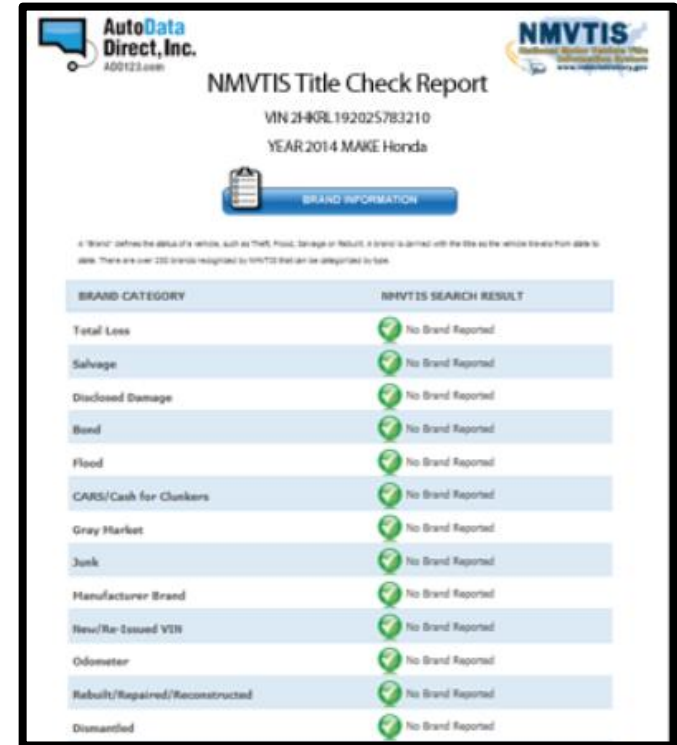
AutoData Direct, Inc.
ADD123.com

NMVTIS
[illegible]

NMVTIS Title Check Report

VIN 2HKRL192025783210

YEAR 2014 MAKE Honda

BRAND INFORMATION

A "Brand" defines the status of a vehicle, such as Theft, Flood, Salvage or Rebuilt. A brand is carried with the title as the vehicle travels from state to state. There are over 230 brands recognized by NMVTIS that can be categorized by type.

| BRAND CATEGORY | NMVTIS SEARCH RESULT |
|---|---|
| Total Loss | No Brand Reported |
| Salvage | No Brand Reported |
| Disclosed Damage | No Brand Reported |
| Bond | No Brand Reported |
| Flood | No Brand Reported |
| CARS/Cash for Clunkers | No Brand Reported |
| Gray Market | No Brand Reported |
| Junk | No Brand Reported |
| Manufacturer Brand | No Brand Reported |
| New/Re-Issued VIN | No Brand Reported |
| Odometer | No Brand Reported |
| Rebuilt/Repaired/Reconstructed | No Brand Reported |
| Dismantled | No Brand Reported |